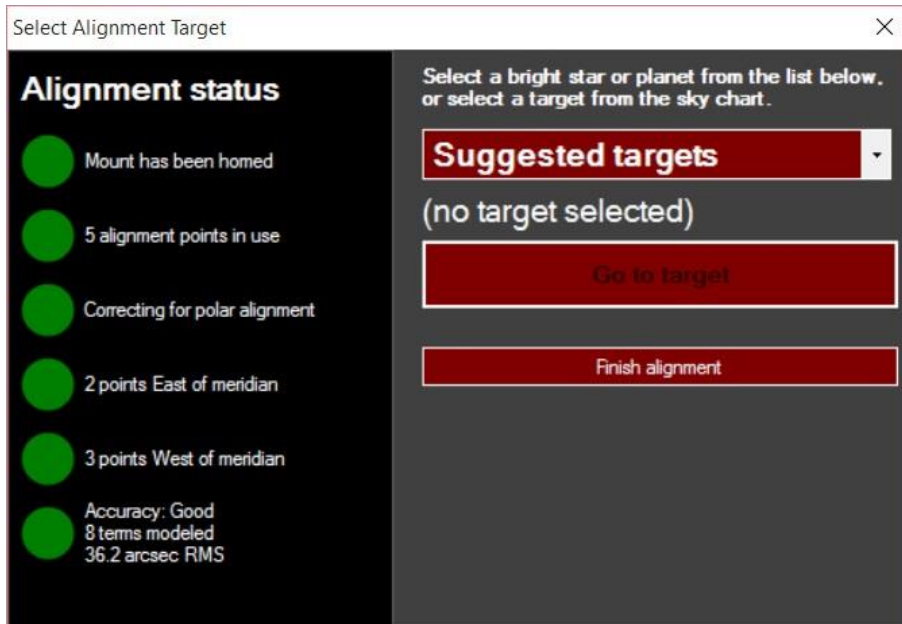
Select Alignment Target

×

Alignment status

Mount has been homed

5 alignment points in use

Correcting for polar alignment

2 points East of meridian

3 points West of meridian

Accuracy: Good
8 terms modeled
36.2 arcsec RMS

Select a bright star or planet from the list below, or select a target from the sky chart.

Suggested targets

(no target selected)

Go to target

Finish alignment